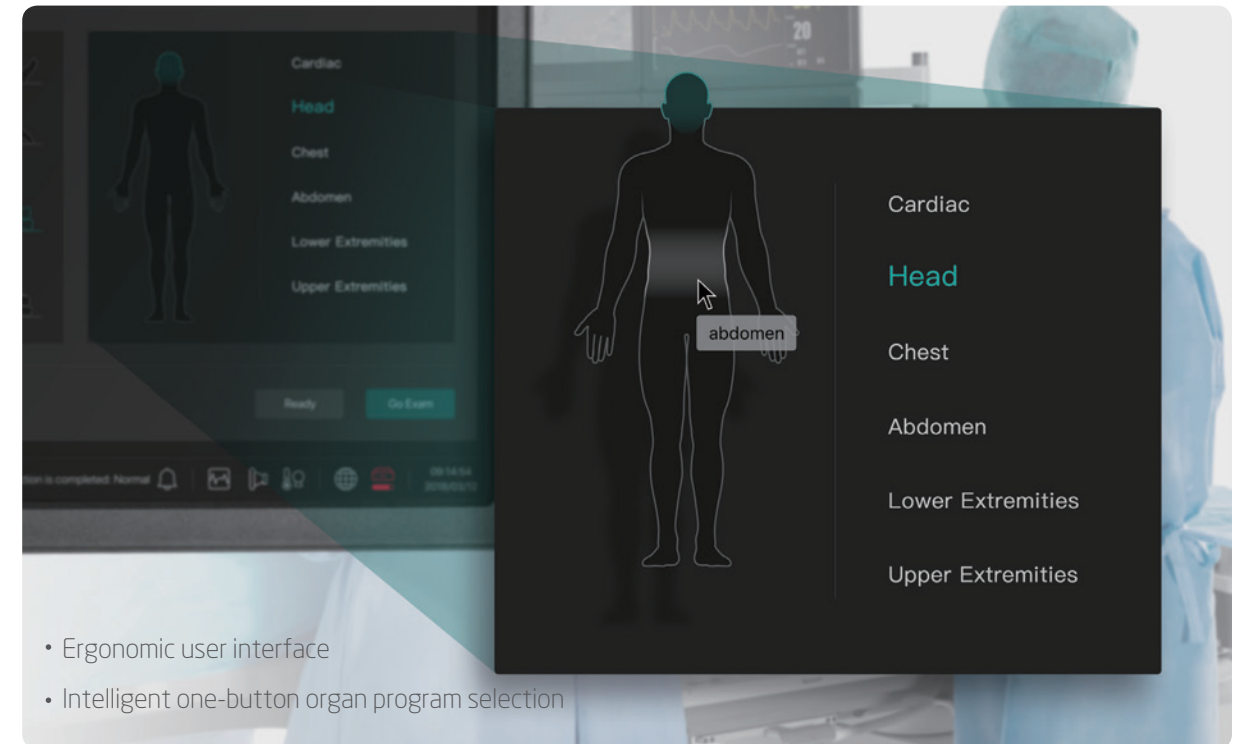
20

Cardiac
Head
Chest
Abdomen
Lower Extremities
Upper Extremities

Ready
Go Exam

tion is completed: Normal

09:14:54
2018/03/12

abdomen

Cardiac
Head
Chest
Abdomen
Lower Extremities
Upper Extremities

• Ergonomic user interface
• Intelligent one-button organ program selection